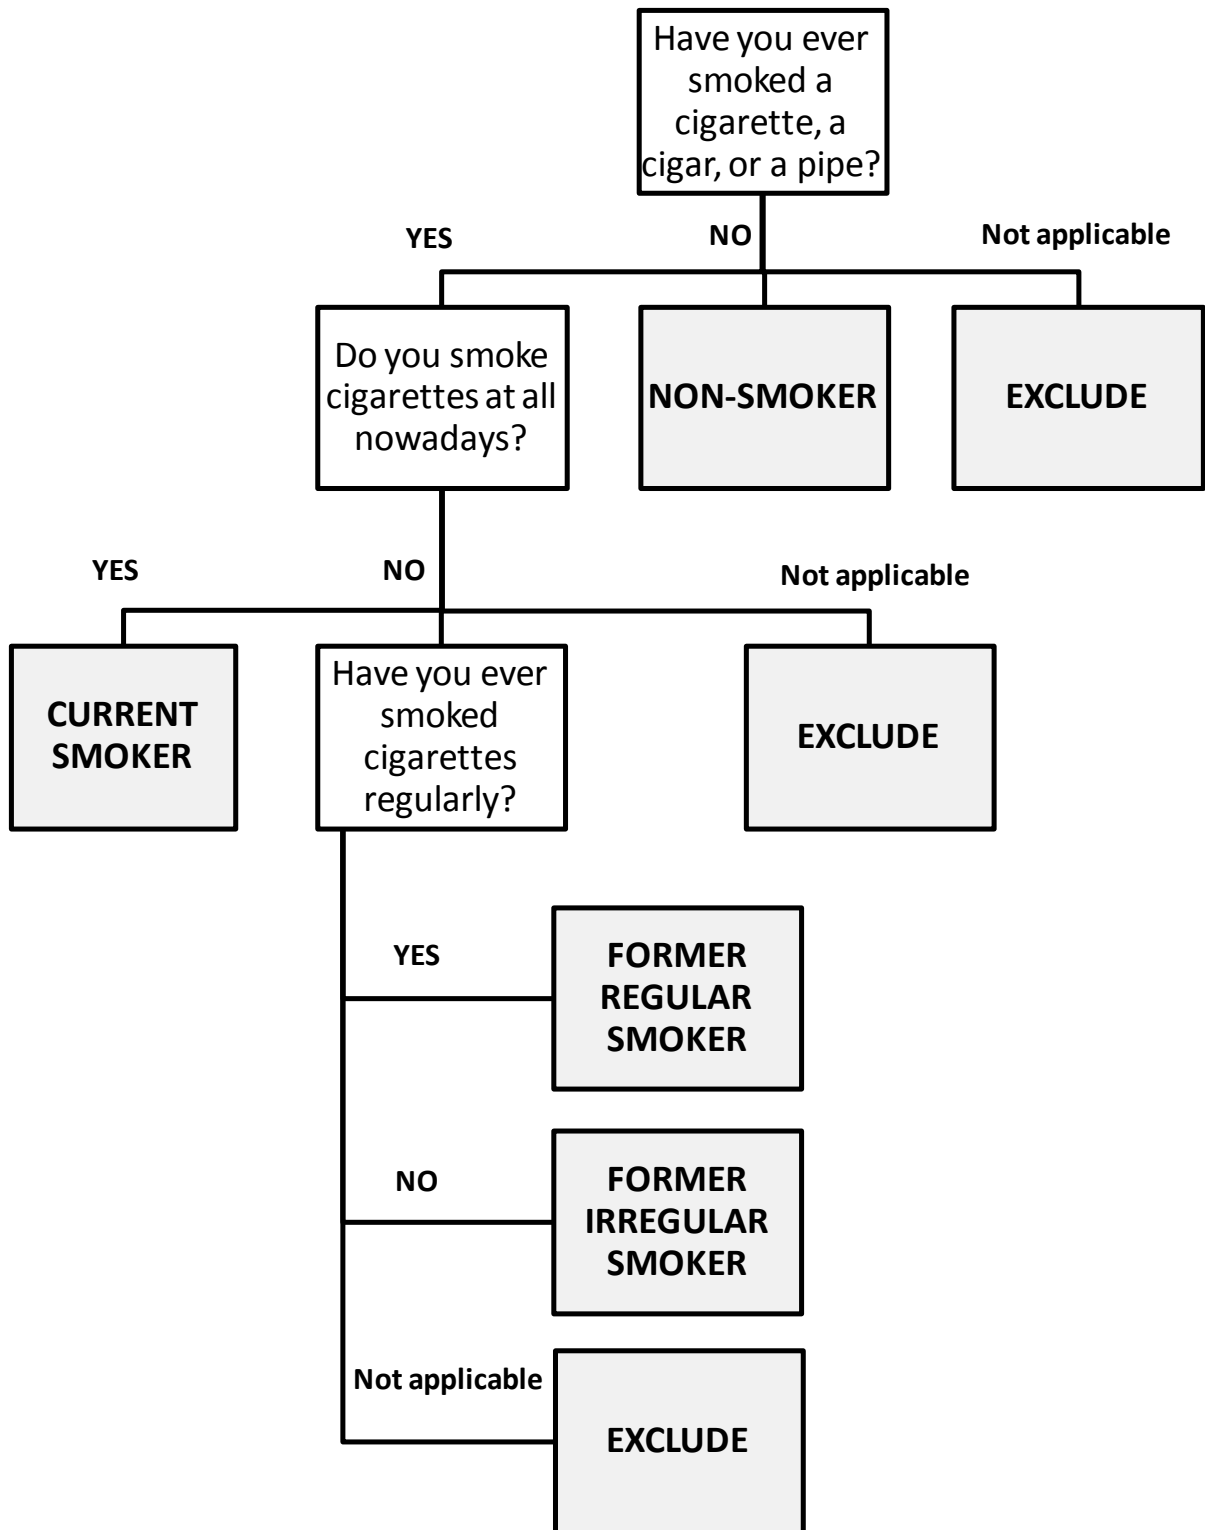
Have you ever smoked a cigarette, a cigar, or a pipe?

YES

NO

Not applicable

Do you smoke cigarettes at all nowadays?

NON-SMOKER

EXCLUDE

YES

NO

Not applicable

CURRENT SMOKER

Have you ever smoked cigarettes regularly?

EXCLUDE

YES

FORMER REGULAR SMOKER

NO

FORMER IRREGULAR SMOKER

Not applicable

EXCLUDE